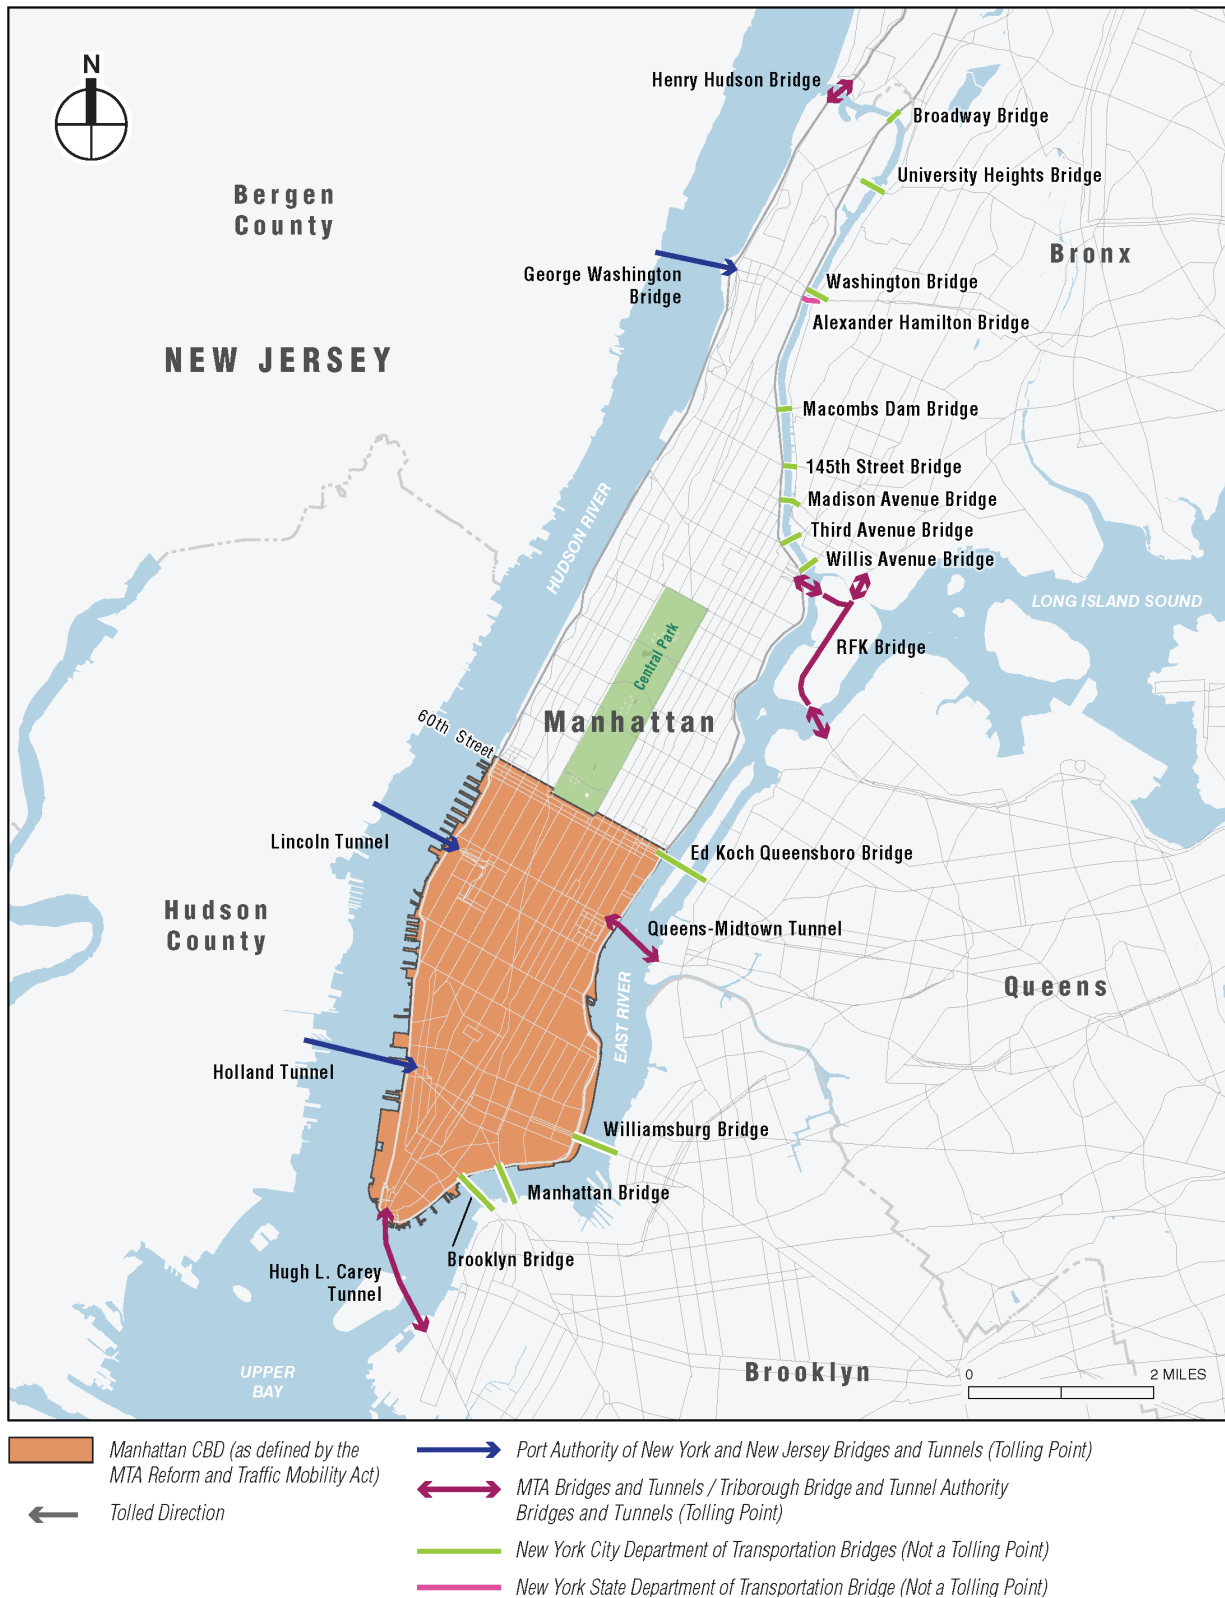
N

Henry Hudson Bridge

Broadway Bridge

University Heights Bridge

Bergen County

Bronx

George Washington Bridge

Washington Bridge

Alexander Hamilton Bridge

NEW JERSEY

Macombs Dam Bridge

145th Street Bridge

Madison Avenue Bridge

Third Avenue Bridge

Willis Avenue Bridge

HUDSON RIVER

LONG ISLAND SOUND

RFK Bridge

Central Park

Manhattan

60th Street

Lincoln Tunnel

Ed Koch Queensboro Bridge

Hudson County

Queens-Midtown Tunnel

Queens

EAST RIVER

Holland Tunnel

Williamsburg Bridge

Manhattan Bridge

Brooklyn Bridge

Hugh L. Carey Tunnel

UPPER BAY

Brooklyn

0 2 MILES

Manhattan CBD (as defined by the MTA Reform and Traffic Mobility Act)

Tolled Direction

Port Authority of New York and New Jersey Bridges and Tunnels (Tolling Point)

MTA Bridges and Tunnels / Triborough Bridge and Tunnel Authority Bridges and Tunnels (Tolling Point)

New York City Department of Transportation Bridges (Not a Tolling Point)

New York State Department of Transportation Bridge (Not a Tolling Point)